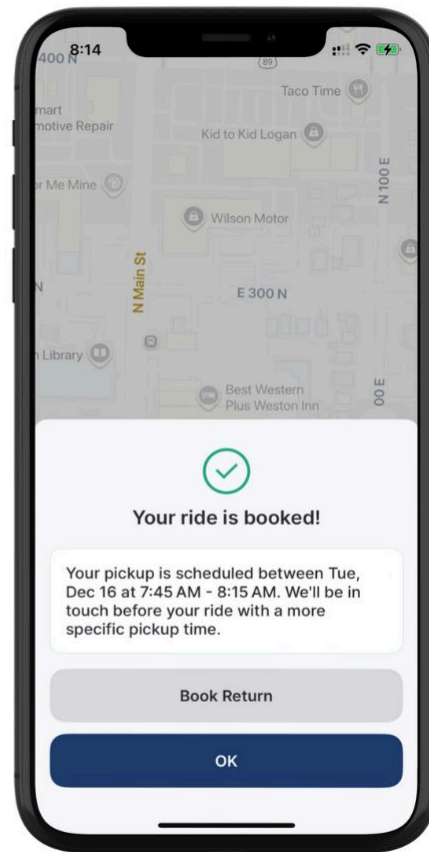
8:14

400 N

89

Taco Time

mart
motive Repair

Kid to Kid Logan

N 100 E

r Me Mine

Wilson Motor

N Main St

E 300 N

N

n Library

Best Western
Plus Weston Inn

00 E

Your ride is booked!

Your pickup is scheduled between Tue, Dec 16 at 7:45 AM - 8:15 AM. We'll be in touch before your ride with a more specific pickup time.

Book Return

OK